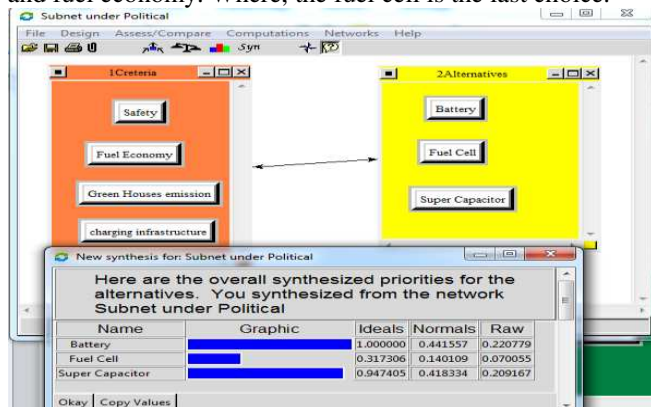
and fuel economy. Where, the fuel cell is the last choice.

Subnet under Political

File Design Assess/Compare Computations Networks Help

Syn

1Creteria

Safety

Fuel Economy

Green Houses emission

charging infrastructure

2Alternatives

Battery

Fuel Cell

Super Capacitor

New synthesis for: Subnet under Political

Here are the overall synthesized priorities for the alternatives. You synthesized from the network Subnet under Political

| Name | Graphic | Ideals | Normals | Raw |
|---|---|---|---|---|
| Battery | | 1.000000 | 0.441557 | 0.220779 |
| Fuel Cell | | 0.317306 | 0.140109 | 0.070055 |
| Super Capacitor | | 0.947405 | 0.418334 | 0.209167 |

Okay Copy Values